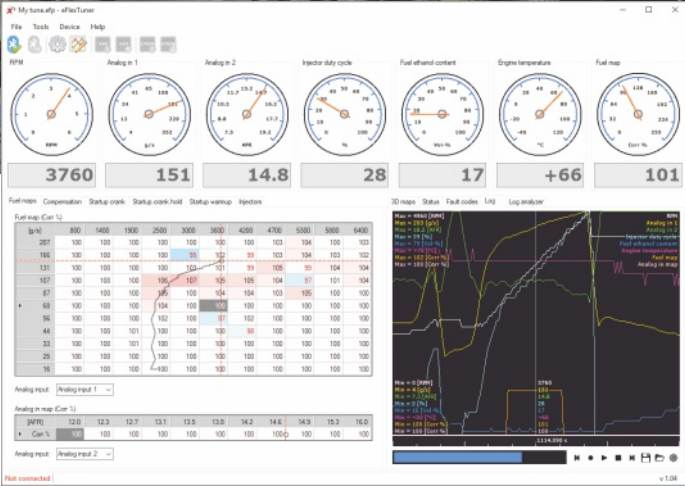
My tune.efp - eFlexTuner

File Tools Device Help

RPM
Analog in 1
Analog in 2
Injector duty cycle
Fuel ethanol content
Engine temperature
Fuel map

RPM
g/s
AFR
%
Vol-%
°C
Corr %

3760
151
14.8
28
17
+66
101

Fuel maps Compensation Startup crank Startup crank hold Startup warmup Injectors

Fuel map (Corr %)

| [g/s] | 800 | 1400 | 1900 | 2500 | 3000 | 3600 | 4200 | 4700 | 5300 | 5900 | 6400 |
|---|---|---|---|---|---|---|---|---|---|---|---|
| 207 | 100 | 100 | 100 | 100 | 100 | 100 | 100 | 103 | 104 | 100 | 100 |
| 186 | 100 | 100 | 100 | 100 | 100 | 102 | 99 | 103 | 104 | 103 | 102 |
| 131 | 100 | 100 | 100 | 100 | 100 | 101 | 99 | 105 | 95 | 104 | 100 |
| 107 | 100 | 100 | 100 | 100 | 106 | 107 | 105 | 105 | 104 | 97 | 101 |
| 87 | 100 | 100 | 100 | 100 | 105 | 100 | 100 | 104 | 103 | 100 | 100 |
| 68 | 100 | 100 | 100 | 100 | 104 | 100 | 100 | 100 | 100 | 100 | 100 |
| 56 | 100 | 100 | 100 | 100 | 100 | 100 | 97 | 102 | 100 | 100 | 100 |
| 44 | 100 | 100 | 101 | 100 | 100 | 100 | 98 | 100 | 100 | 100 | 100 |
| 33 | 100 | 100 | 101 | 100 | 100 | 100 | 100 | 100 | 100 | 100 | 100 |
| 25 | 100 | 100 | 100 | 100 | 100 | 100 | 100 | 100 | 100 | 100 | 100 |
| 16 | 100 | 100 | 100 | 100 | 100 | 100 | 100 | 100 | 100 | 100 | 100 |

Analog input: Analog input 1

Analog in map (Corr %)

| [AFR] | 12.0 | 12.3 | 12.7 | 13.1 | 13.5 | 13.8 | 14.2 | 14.6 | 14.9 | 15.3 | 16.0 |
|---|---|---|---|---|---|---|---|---|---|---|---|
| Corr % | 100 | 100 | 100 | 100 | 100 | 100 | 100 | 100 | 100 | 100 | 100 |

Analog input: Analog input 2

3D maps Status Fault codes Log Log analyzer

RPM
Analog in 1
Analog in 2
Injector duty cycle
Fuel ethanol content
Engine temperature
Fuel map
Analog in map

Max = 4960 [RPM]
Max = 203 [g/s]
Max = 18.2 [AFR]
Max = 39 [%]
Max = 79 [Vol-%]
Max = 100 [°C]
Max = 102 [Corr %]
Max = 100 [Corr %]

Min = 0 [RPM]
Min = 4 [g/s]
Min = 7.2 [AFR]
Min = 0 [%]
Min = 16 [Vol-%]
Min = -40 [°C]
Min = 100 [Corr %]
Min = 100 [Corr %]

3760
151
14.8
28
17
+66
101
100

1114.890 s

Not connected
v 1.04